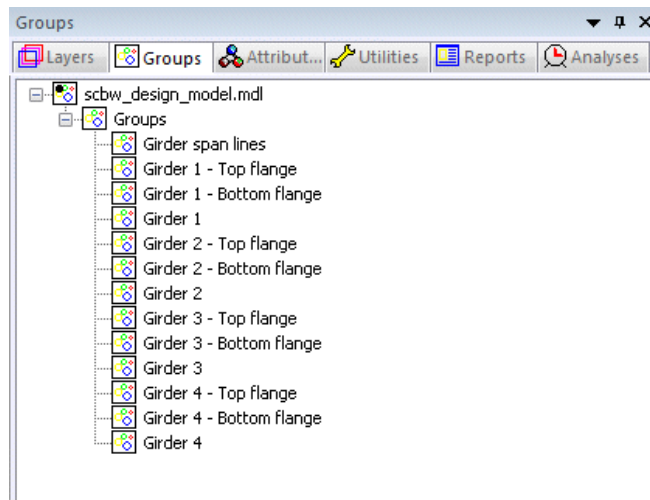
Groups

Layers | Groups | Attribut... | Utilities | Reports | Analyses

scbw_design_model.mdl
Groups
Girder span lines
Girder 1 - Top flange
Girder 1 - Bottom flange
Girder 1
Girder 2 - Top flange
Girder 2 - Bottom flange
Girder 2
Girder 3 - Top flange
Girder 3 - Bottom flange
Girder 3
Girder 4 - Top flange
Girder 4 - Bottom flange
Girder 4